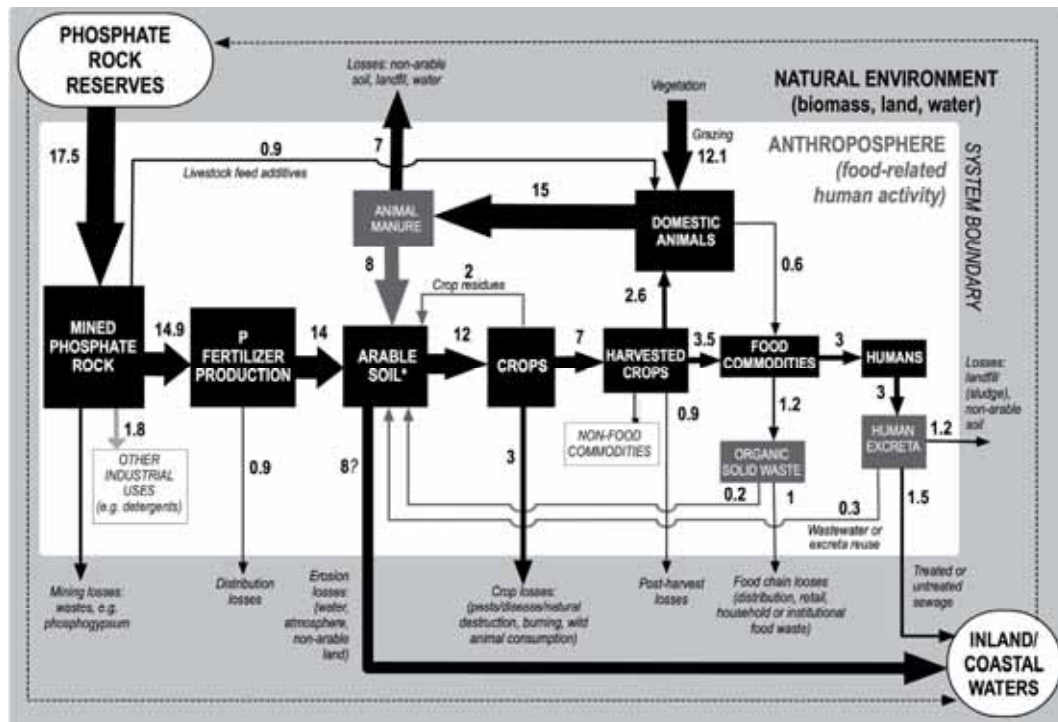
PHOSPHATE ROCK RESERVES

NATURAL ENVIRONMENT (biomass, land, water)

Losses: non-arable soil, landfill, water

Vegetation

Grazing

12.1

ANTHROPOSPHERE (food-related human activity)

SYSTEM BOUNDARY

17.5

0.9

Livestock feed additives

7

15

ANIMAL MANURE

DOMESTIC ANIMALS

8

2

Crop residues

0.6

2.6

MINED PHOSPHATE ROCK

14.9

P FERTILIZER PRODUCTION

14

ARABLE SOIL*

12

CROPS

7

HARVESTED CROPS

3.5

FOOD COMMODITIES

3

HUMANS

Losses: landfill (sludge), non-arable soil

3

1.8

OTHER INDUSTRIAL USES (e.g. detergents)

0.9

8?

3

NON-FOOD COMMODITIES

0.9

1.2

ORGANIC SOLID WASTE

HUMAN EXCRETA

1.2

1.5

0.2

1

0.3

Wastewater or excreta reuse

Mining losses: wastes, e.g. phosphogypsum

Distribution losses

Erosion losses: (water, atmosphere, non-arable land)

Crop losses: (pests/disease/natural destruction, burning, wild animal consumption)

Post-harvest losses

Food chain losses (distribution, retail, household or institutional food waste)

Treated or untreated sewage

INLAND/ COASTAL WATERS